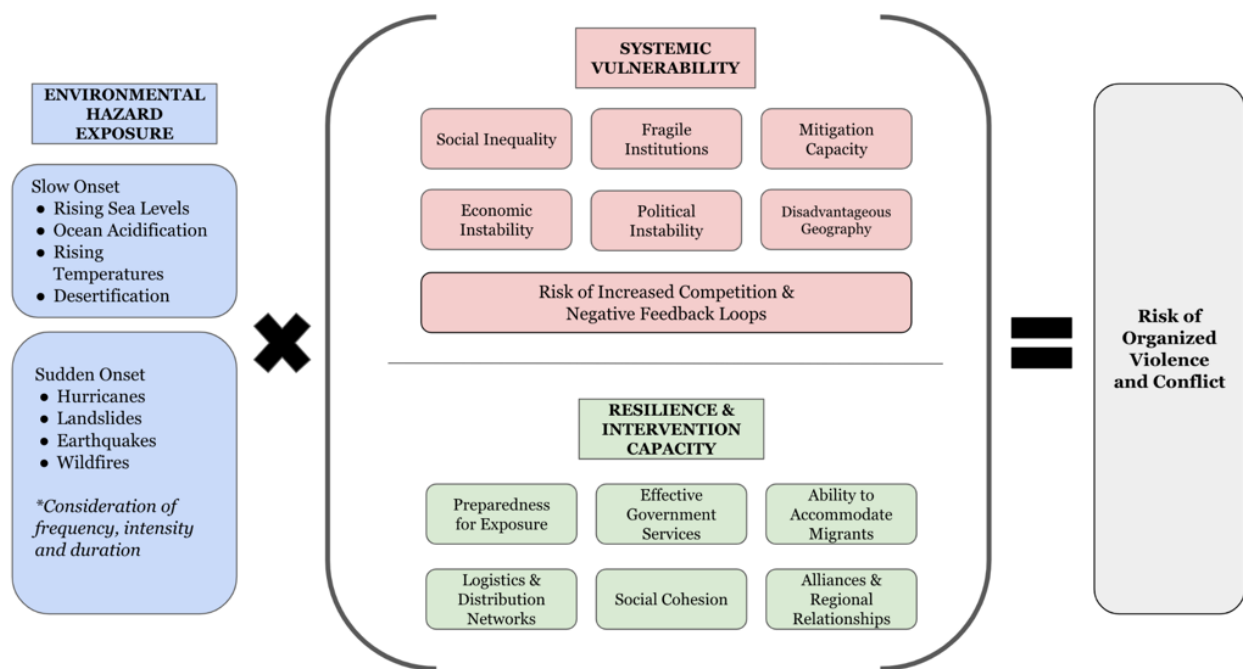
ENVIRONMENTAL HAZARD EXPOSURE

Slow Onset
- Rising Sea Levels
- Ocean Acidification
- Rising Temperatures
- Desertification

Sudden Onset
- Hurricanes
- Landslides
- Earthquakes
- Wildfires

*Consideration of frequency, intensity and duration

SYSTEMIC VULNERABILITY

Social Inequality

Fragile Institutions

Mitigation Capacity

Economic Instability

Political Instability

Disadvantageous Geography

Risk of Increased Competition & Negative Feedback Loops

RESILIENCE & INTERVENTION CAPACITY

Preparedness for Exposure

Effective Government Services

Ability to Accommodate Migrants

Logistics & Distribution Networks

Social Cohesion

Alliances & Regional Relationships

Risk of Organized Violence and Conflict